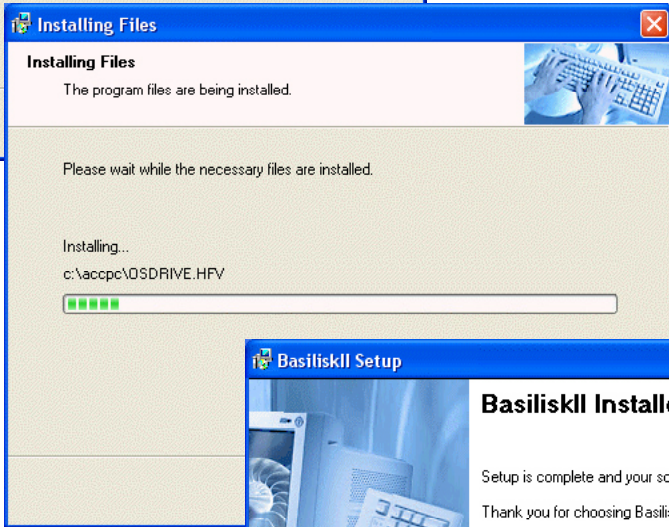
Installing Files

Installing Files

The program files are being installed.

Please wait while the necessary files are installed.

Installing...

c:\accpc\OSDRIVE.HFV

BasiliskII Setup

BasiliskII Installe

Setup is complete and your sc

Thank you for choosing Basili